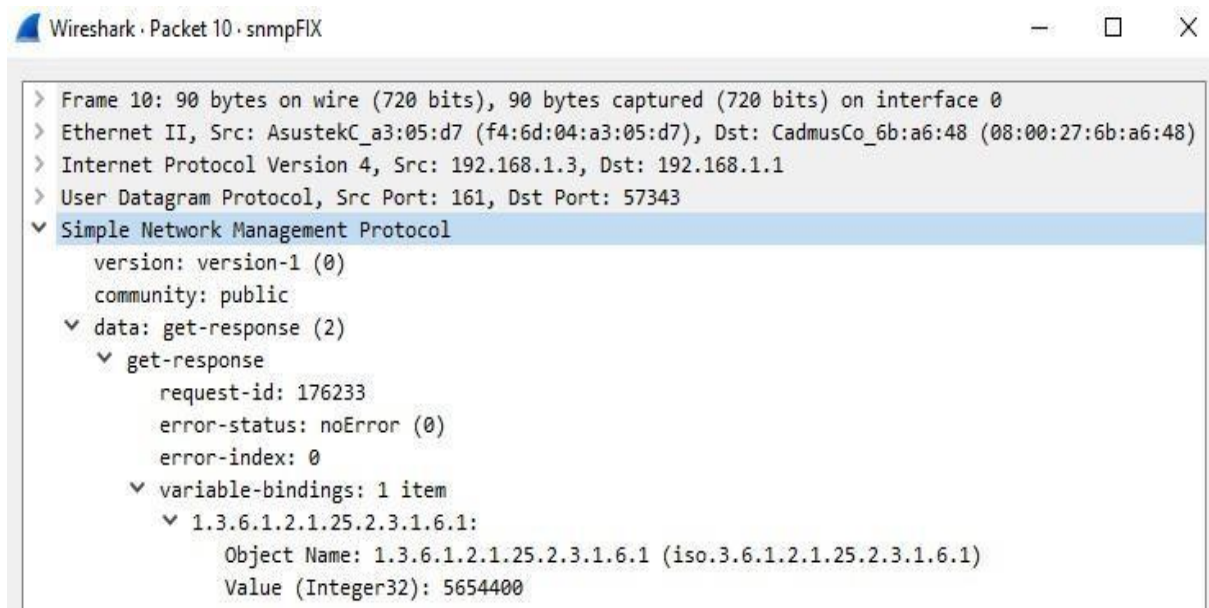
Wireshark · Packet 10 · snmpFIX

> Frame 10: 90 bytes on wire (720 bits), 90 bytes captured (720 bits) on interface 0
> Ethernet II, Src: AsustekC_a3:05:d7 (f4:6d:04:a3:05:d7), Dst: CadmusCo_6b:a6:48 (08:00:27:6b:a6:48)
> Internet Protocol Version 4, Src: 192.168.1.3, Dst: 192.168.1.1
> User Datagram Protocol, Src Port: 161, Dst Port: 57343
Simple Network Management Protocol
version: version-1 (0)
community: public
data: get-response (2)
get-response
request-id: 176233
error-status: noError (0)
error-index: 0
variable-bindings: 1 item
1.3.6.1.2.1.25.2.3.1.6.1:
Object Name: 1.3.6.1.2.1.25.2.3.1.6.1 (iso.3.6.1.2.1.25.2.3.1.6.1)
Value (Integer32): 5654400